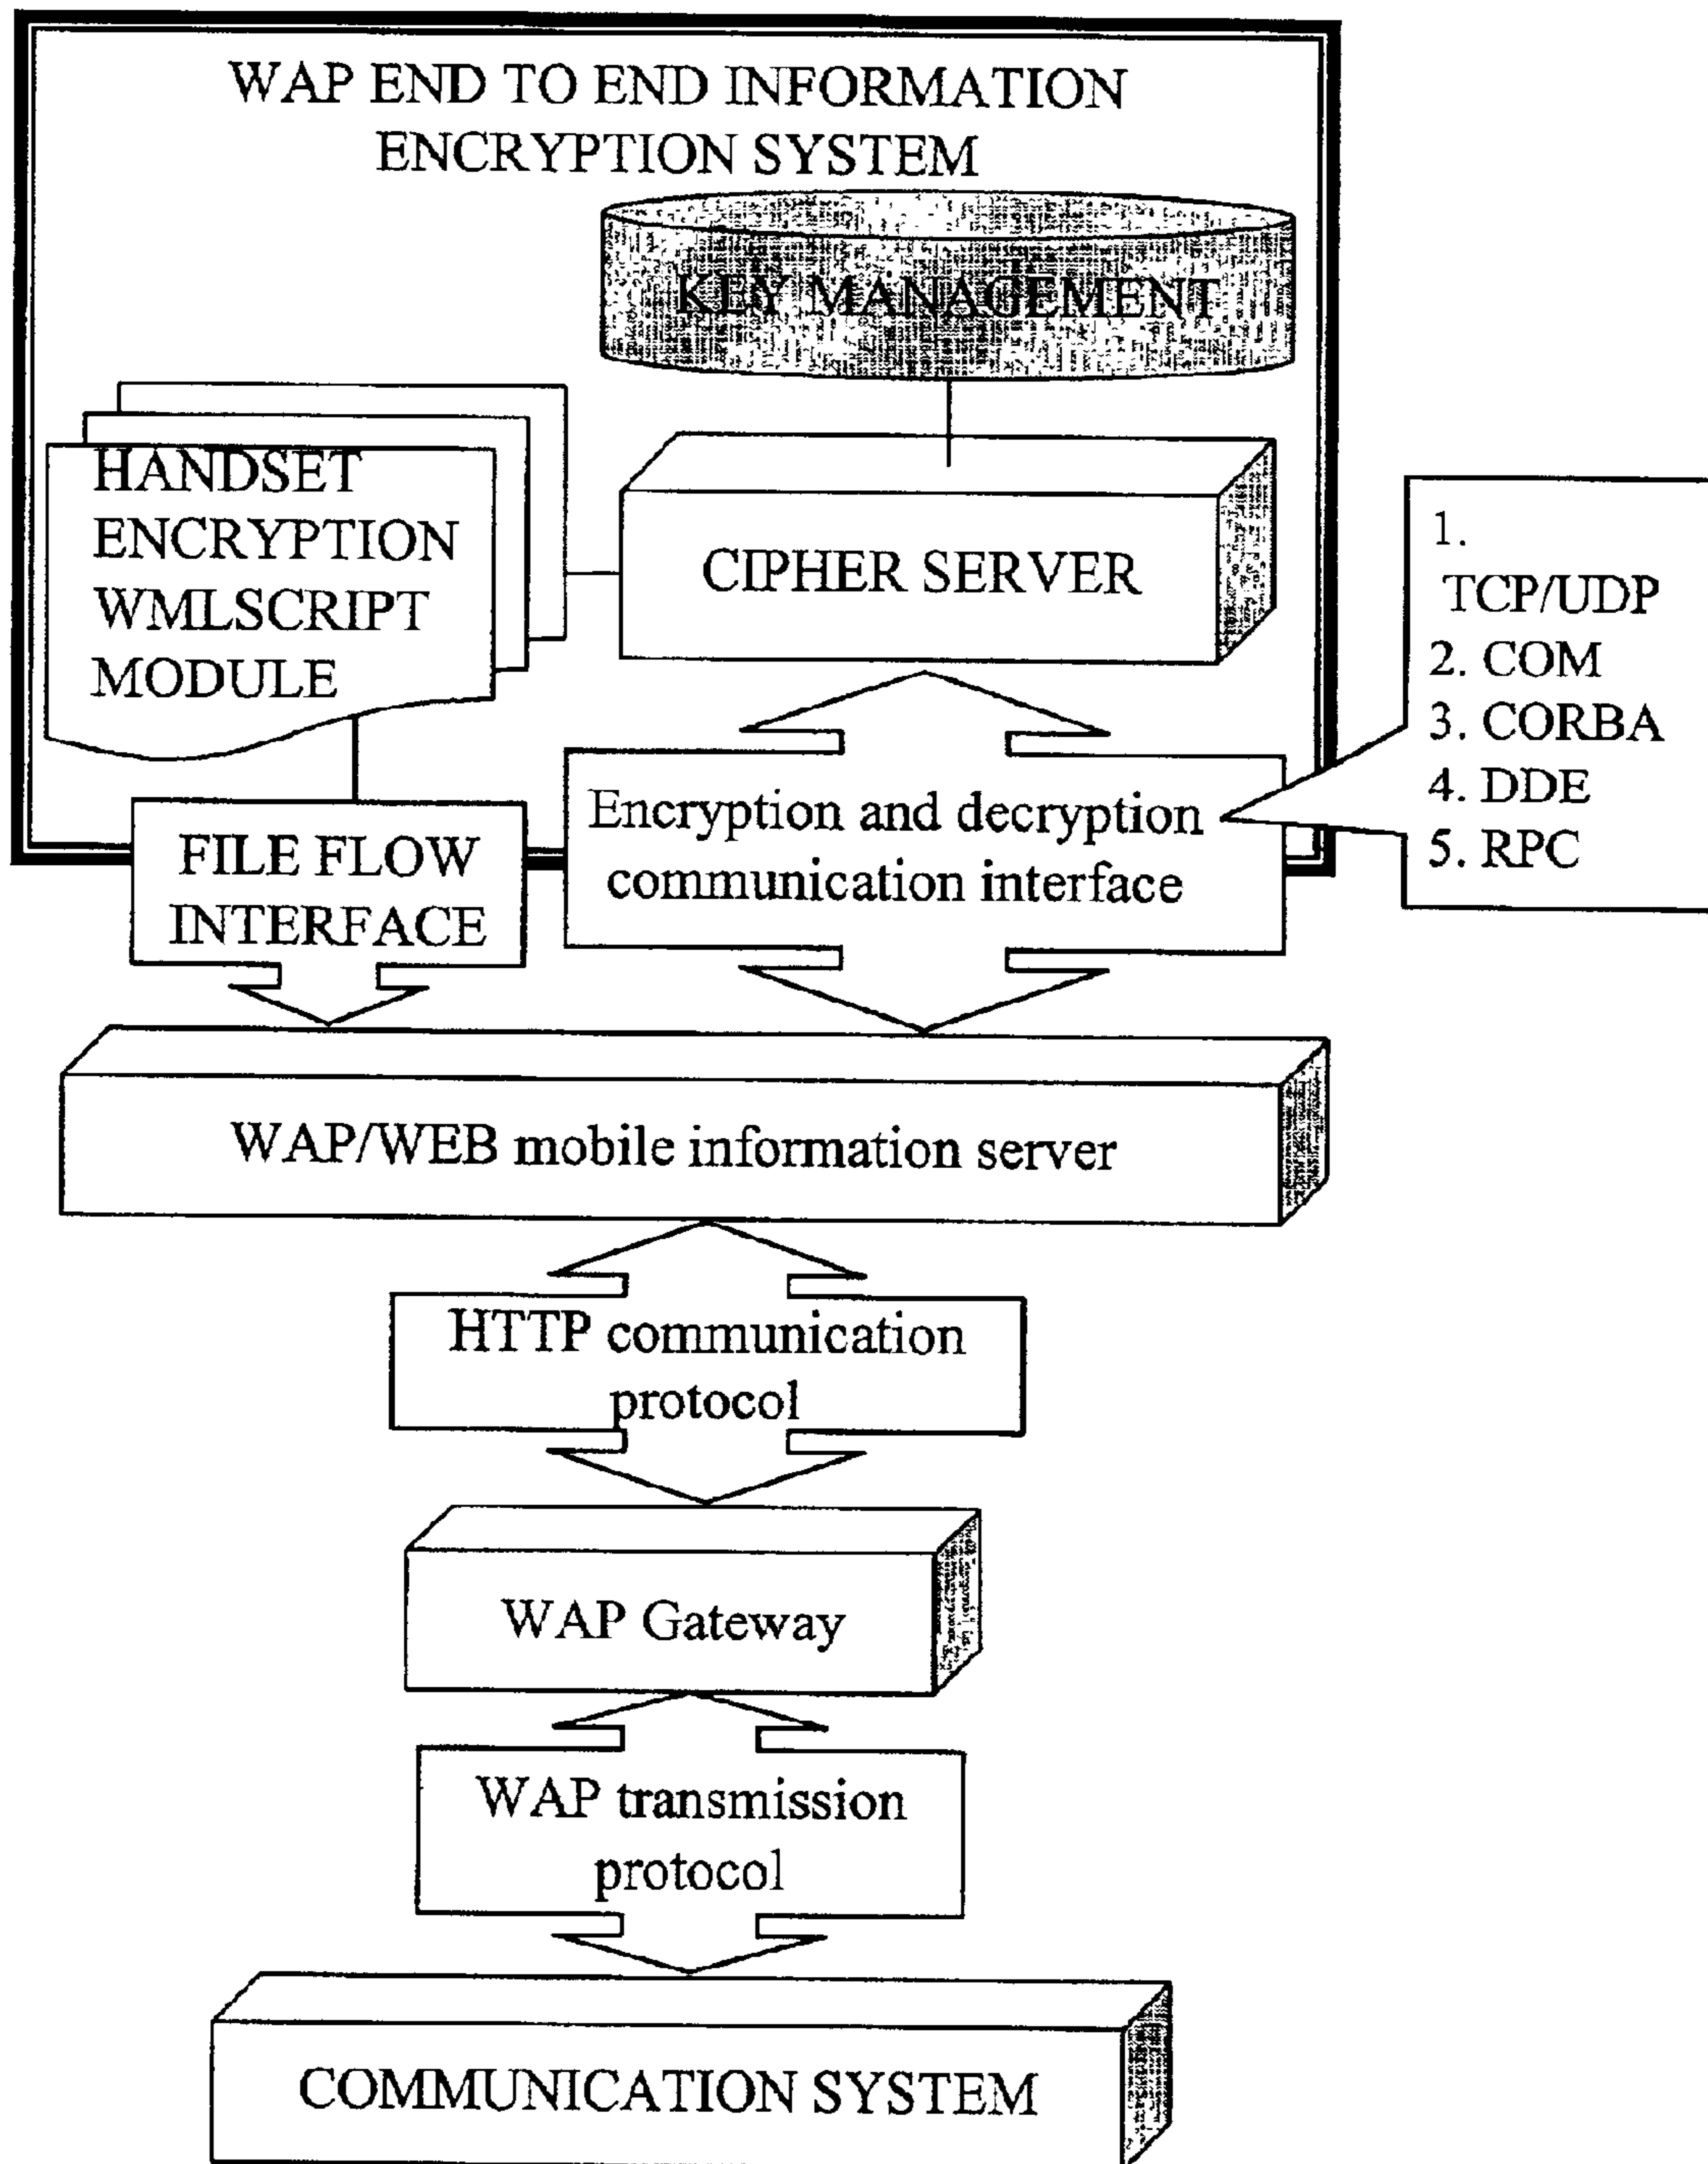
WAP END TO END INFORMATION ENCRYPTION SYSTEM

KEY MANAGEMENT

HANDSET ENCRYPTION WMLSCRIPT MODULE

CIPHER SERVER

1. TCP/UDP
2. COM
3. CORBA
4. DDE
5. RPC

Encryption and decryption communication interface

FILE FLOW INTERFACE

WAP/WEB mobile information server

HTTP communication protocol

WAP Gateway

WAP transmission protocol

COMMUNICATION SYSTEM